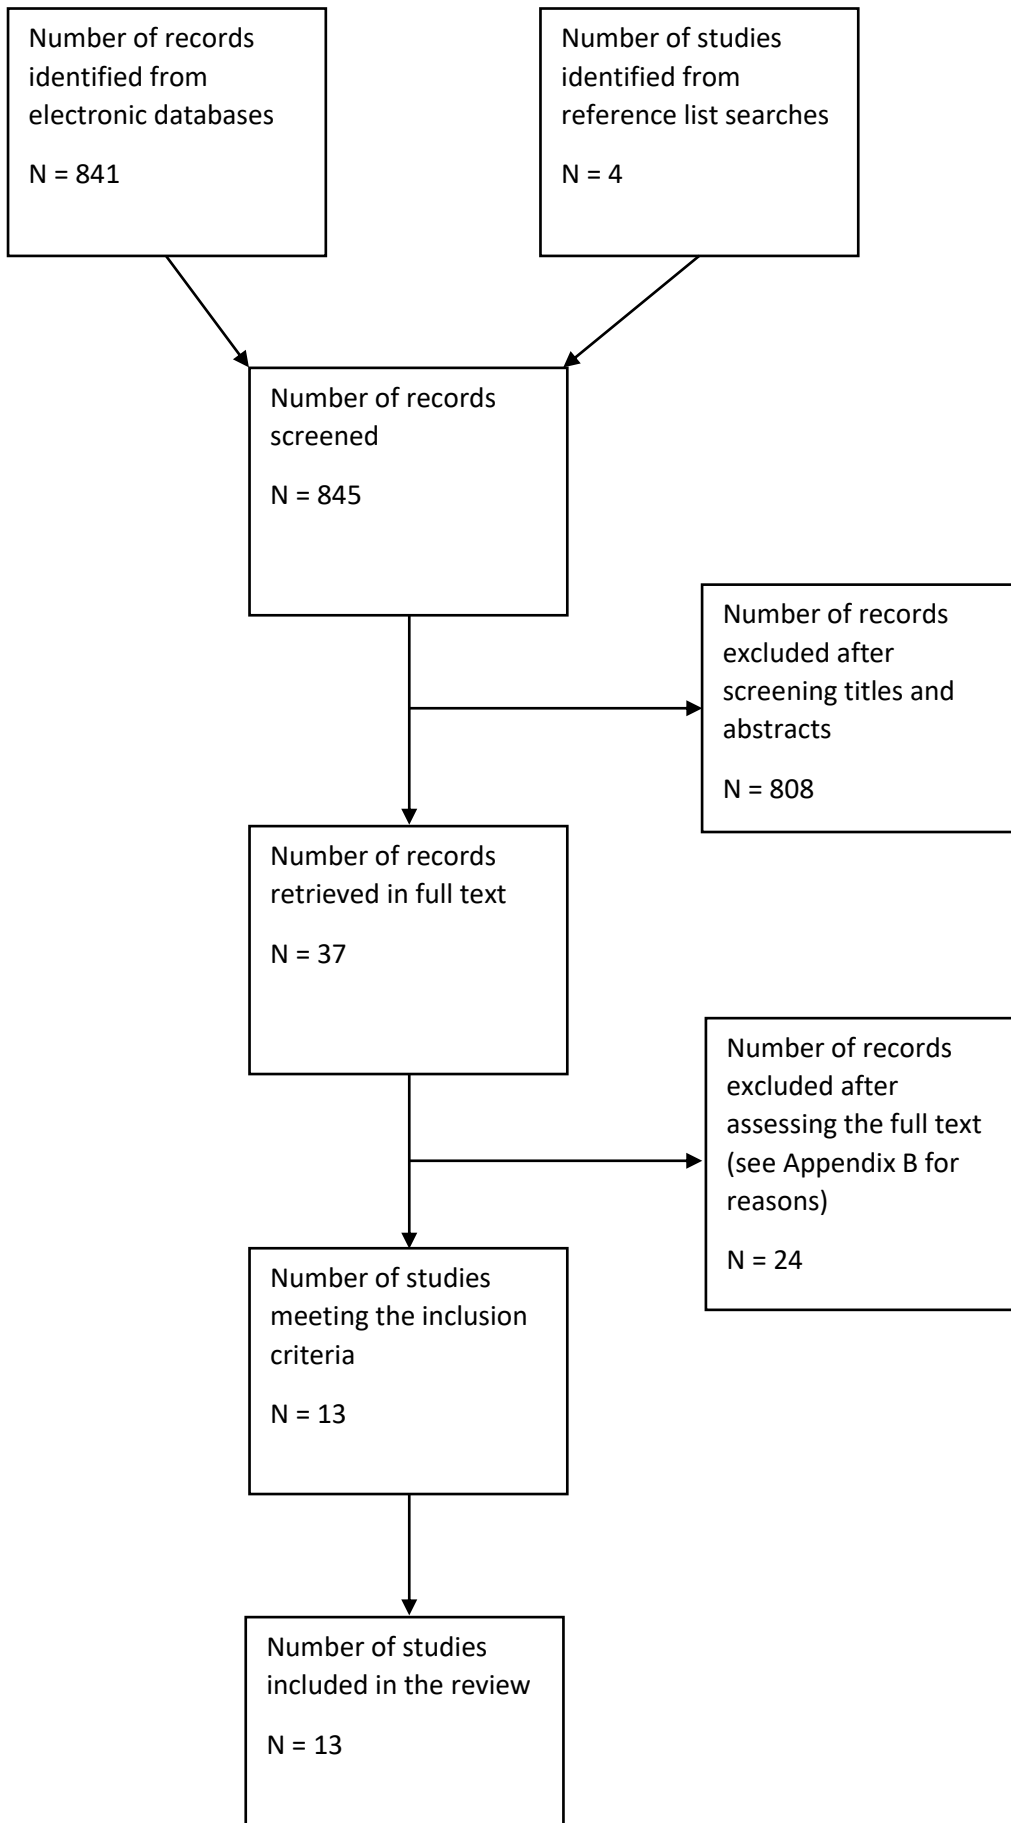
Number of records identified from electronic databases

N = 841

Number of studies identified from reference list searches

N = 4

Number of records screened

N = 845

Number of records excluded after screening titles and abstracts

N = 808

Number of records retrieved in full text

N = 37

Number of records excluded after assessing the full text (see Appendix B for reasons)

N = 24

Number of studies meeting the inclusion criteria

N = 13

Number of studies included in the review

N = 13